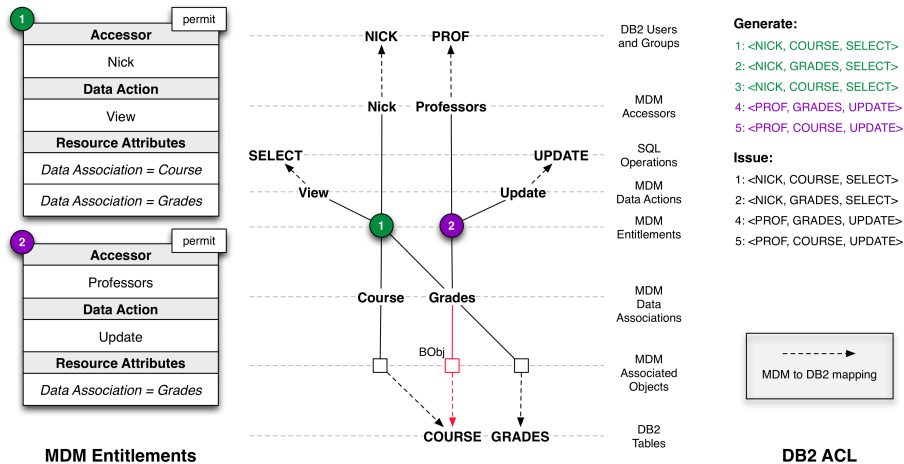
1 permit

| Accessor |
|---|
| Nick |
| **Data Action** |
| View |
| **Resource Attributes** |
| *Data Association = Course* |
| *Data Association = Grades* |

2 permit

| Accessor |
|---|
| Professors |
| **Data Action** |
| Update |
| **Resource Attributes** |
| *Data Association = Grades* |

MDM Entitlements

NICK PROF
DB2 Users and Groups

Nick Professors
MDM Accessors

SELECT UPDATE
SQL Operations

View Update
MDM Data Actions

1 2
MDM Entitlements

Course Grades
MDM Data Associations

BObj
MDM Associated Objects

COURSE GRADES
DB2 Tables

Generate:
1: <NICK, COURSE, SELECT>
2: <NICK, GRADES, SELECT>
3: <NICK, COURSE, SELECT>
4: <PROF, GRADES, UPDATE>
5: <PROF, COURSE, UPDATE>

Issue:
1: <NICK, COURSE, SELECT>
2: <NICK, GRADES, SELECT>
4: <PROF, GRADES, UPDATE>
5: <PROF, COURSE, UPDATE>

MDM to DB2 mapping

DB2 ACL